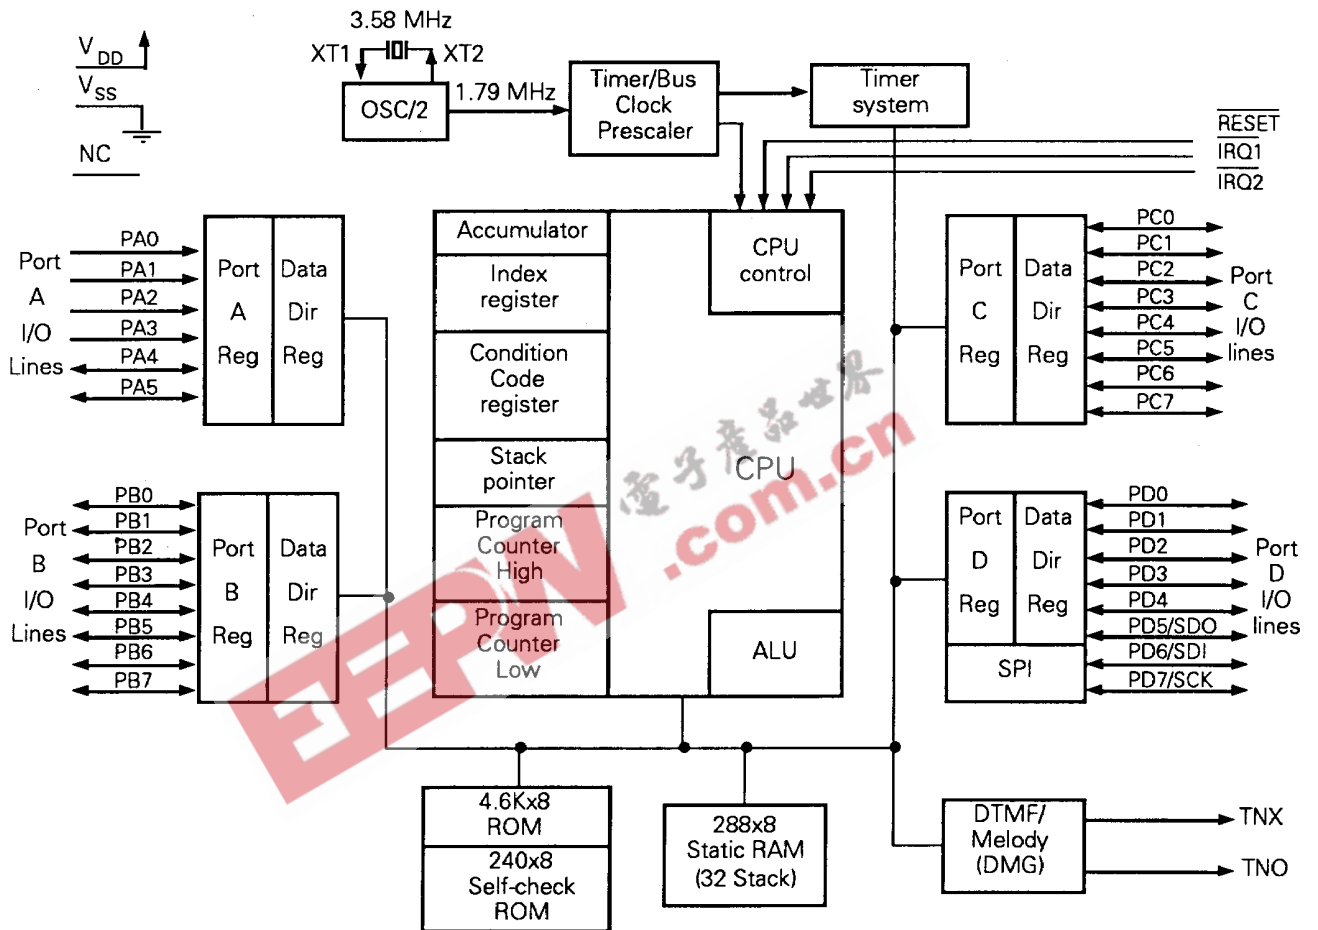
$V_{DD}$
$V_{SS}$
NC

3.58 MHz
XT1
XT2
OSC/2
1.79 MHz
Timer/Bus Clock Prescaler
Timer system
$\overline{RESET}$
$\overline{IRQ1}$
$\overline{IRQ2}$

Port A I/O Lines
PA0
PA1
PA2
PA3
PA4
PA5
Port A Reg
Data Dir Reg

Accumulator
Index register
Condition Code register
Stack pointer
Program Counter High
Program Counter Low
CPU control
CPU
ALU

Port C Reg
Data Dir Reg
PC0
PC1
PC2
PC3
PC4
PC5
PC6
PC7
Port C I/O lines

Port B I/O Lines
PB0
PB1
PB2
PB3
PB4
PB5
PB6
PB7
Port B Reg
Data Dir Reg

Port D Reg
Data Dir Reg
SPI
PD0
PD1
PD2
PD3
PD4
PD5/SDO
PD6/SDI
PD7/SCK
Port D I/O lines

4.6Kx8 ROM
240x8 Self-check ROM
288x8 Static RAM (32 Stack)
DTMF/ Melody (DMG)
TNX
TNO

电子产品世界
EEPW .com.cn